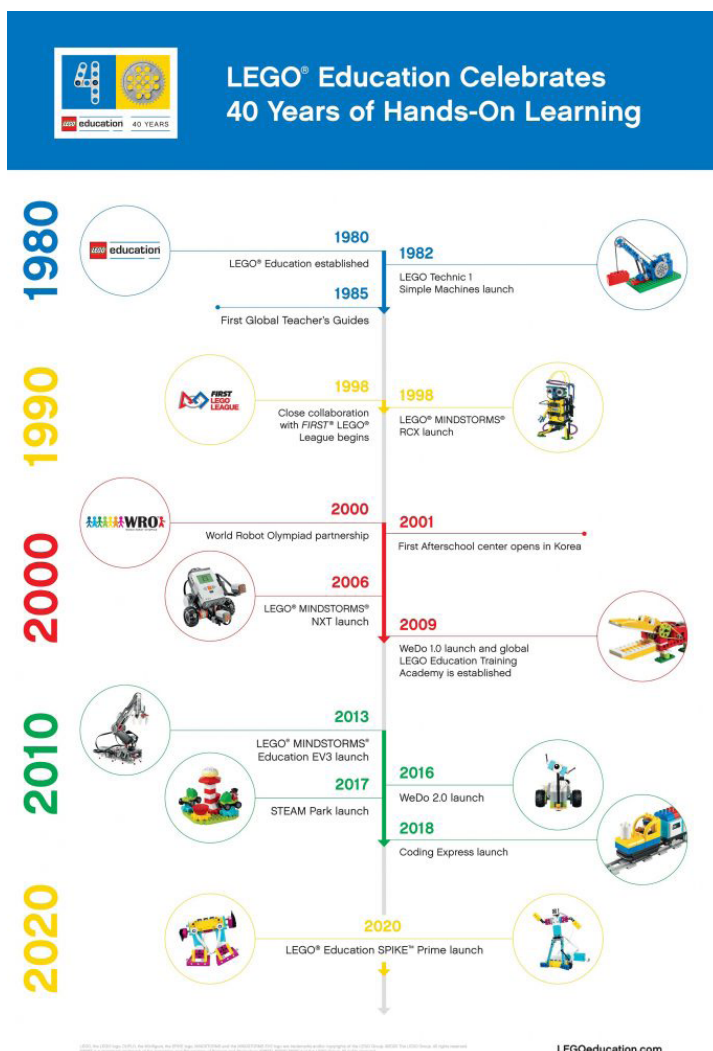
education 40 YEARS

LEGO® Education Celebrates 40 Years of Hands-On Learning

1980

education

1980
LEGO® Education established

1982
LEGO Technic 1 Simple Machines launch

1985
First Global Teacher's Guides

1990

FIRST LEGO LEAGUE

1998
Close collaboration with FIRST® LEGO® League begins

1998
LEGO® MINDSTORMS® RCX launch

2000

WRO

2000
World Robot Olympiad partnership

2001
First Afterschool center opens in Korea

2006
LEGO® MINDSTORMS® NXT launch

2009
WeDo 1.0 launch and global LEGO Education Training Academy is established

2010

2013
LEGO® MINDSTORMS® Education EV3 launch

2016
WeDo 2.0 launch

2017
STEAM Park launch

2018
Coding Express launch

2020

2020
LEGO® Education SPIKE™ Prime launch

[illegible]

LEGOeducation.com